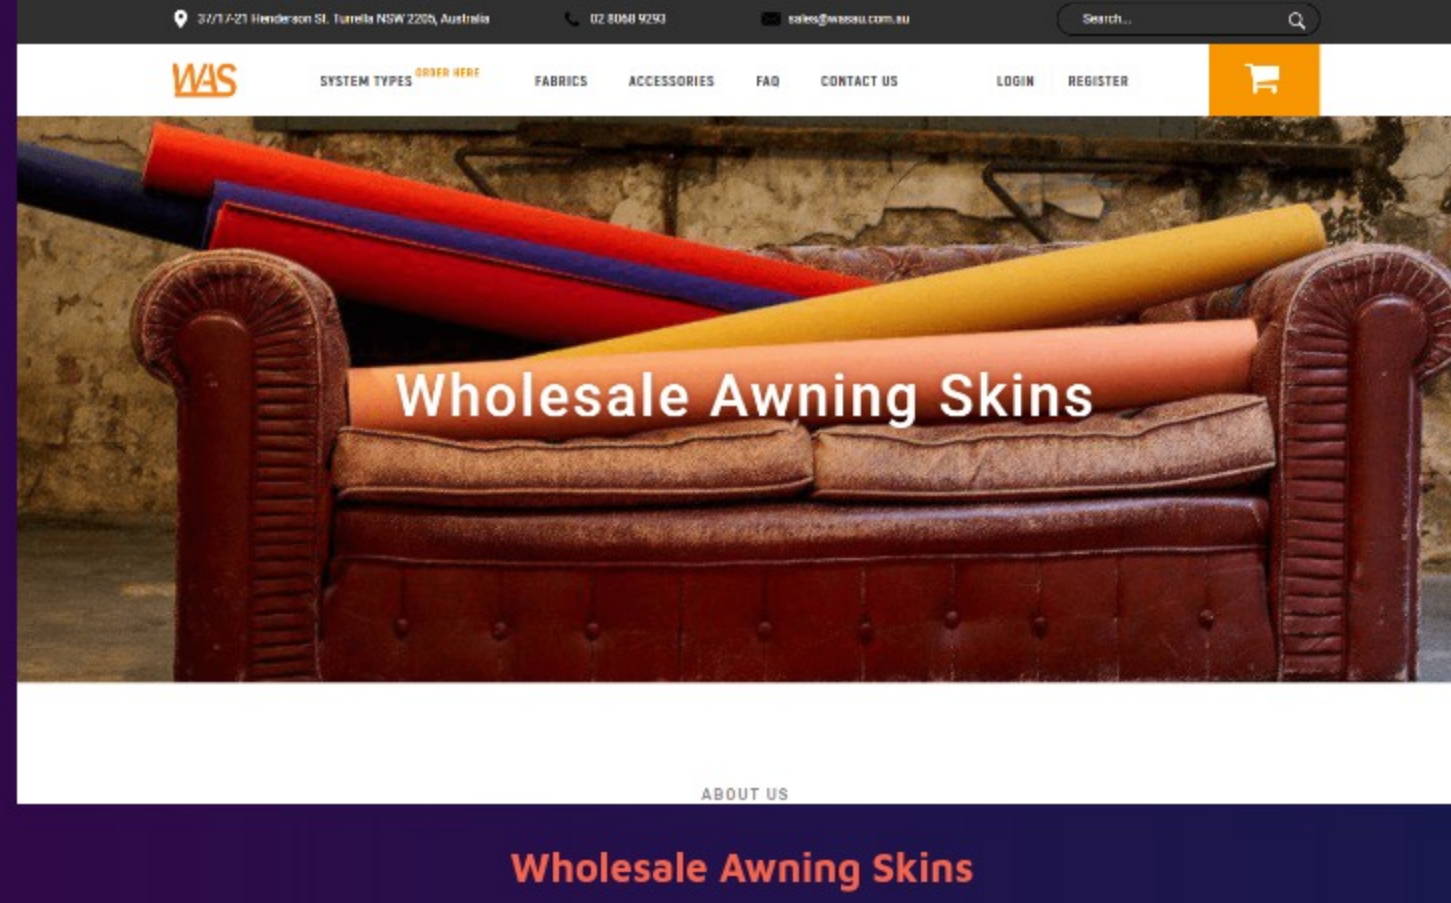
37/17-21 Henderson St, Turrella NSW 2205, Australia   02 8068 9293   sales@wasau.com.au   Search...

WAS   SYSTEM TYPES ORDER HERE   FABRICS   ACCESSORIES   FAQ   CONTACT US   LOGIN   REGISTER

Wholesale Awning Skins

ABOUT US

Wholesale Awning Skins